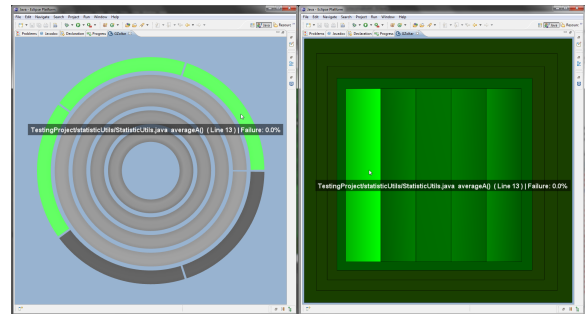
Java - Eclipse Platform
File Edit Navigate Search Project Run Window Help
Java Remote
Problems Javadoc Declaration Progress 
TestingProject/statisticUtils/StatisticUtils.java: averageA() ( Line 13 ) | Failure: 0.0%

Java - Eclipse Platform
File Edit Navigate Search Project Run Window Help
Java Remote
Problems Javadoc Declaration Progress 
TestingProject/statisticUtils/StatisticUtils.java: averageA() ( Line 13 ) | Failure: 0.0%